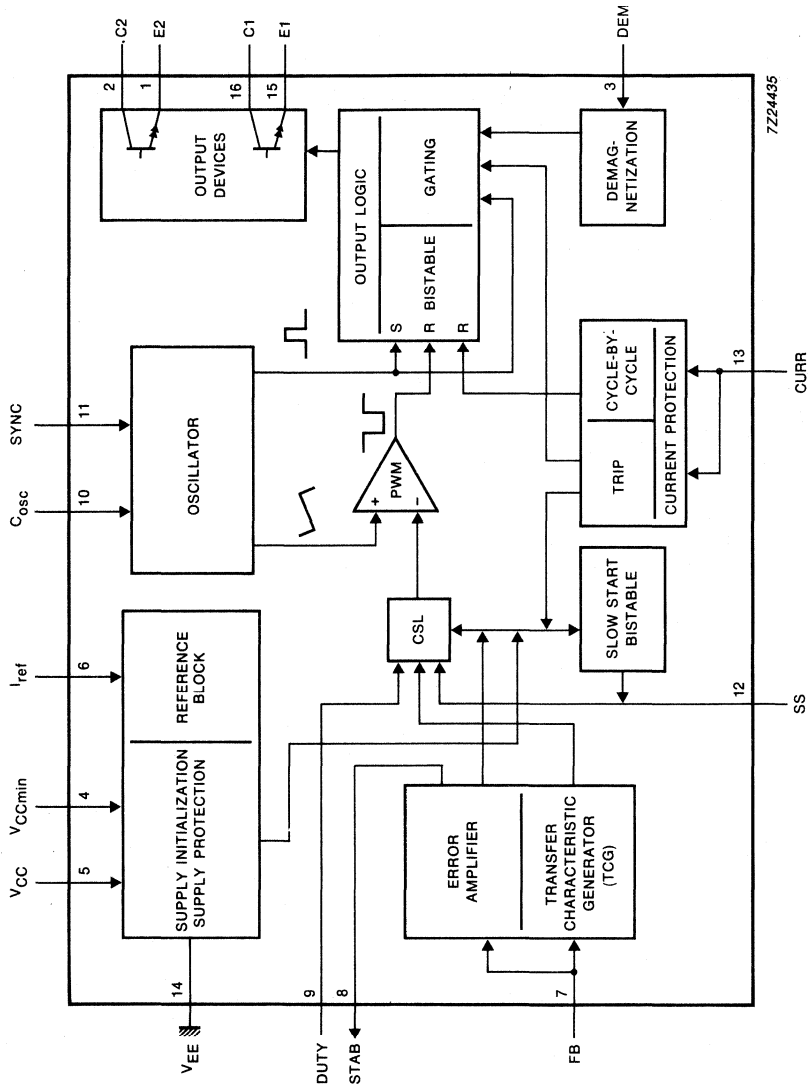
C2
E2
C1
E1
DEM
2
1
16
15
3
7Z24435
OUTPUT DEVICES
OUTPUT LOGIC
GATING
BISTABLE
S
R
R
DEMAG-NETIZATION
SYNC
11
$C_{osc}$
10
OSCILLATOR
PWM
+
−
CYCLE-BY-CYCLE
CURRENT PROTECTION
TRIP
13
CURR
$I_{ref}$
6
REFERENCE BLOCK
CSL
SLOW START BISTABLE
12
SS
$V_{CCmin}$
4
$V_{CC}$
5
SUPPLY INITIALIZATION SUPPLY PROTECTION
ERROR AMPLIFIER
TRANSFER CHARACTERISTIC GENERATOR (TCG)
14
$V_{EE}$
9
DUTY
8
STAB
7
FB